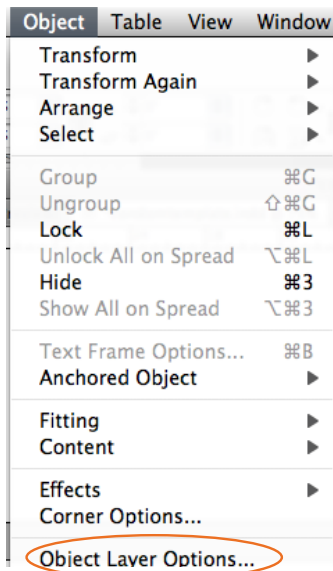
Object Table View Window

Transform
Transform Again
Arrange
Select

Group ⌘G
Ungroup ⇧⌘G
Lock ⌘L
Unlock All on Spread ⌥⌘L
Hide ⌘3
Show All on Spread ⌥⌘3

Text Frame Options... ⌘B
Anchored Object

Fitting
Content

Effects
Corner Options...

Object Layer Options...